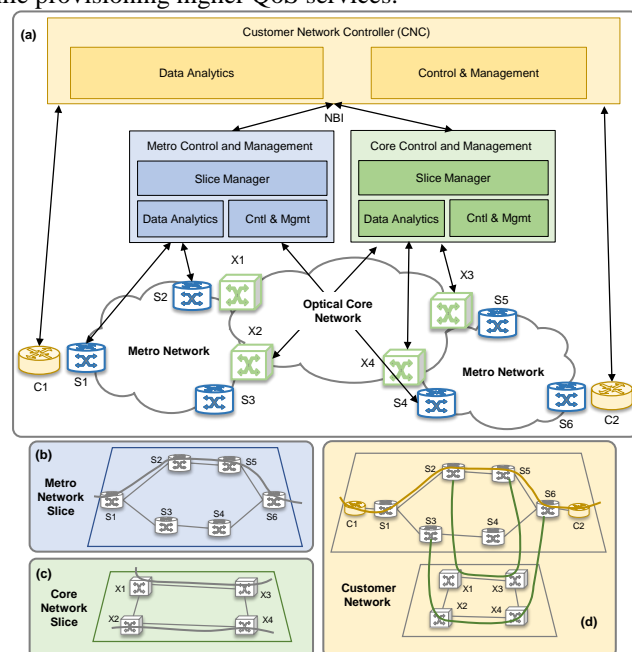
the provisioning higher QoS services.

(a)

Customer Network Controller (CNC)

Data Analytics

Control & Management

NBI

Metro Control and Management

Slice Manager

Data Analytics

Cntl & Mgmt

Core Control and Management

Slice Manager

Data Analytics

Cntl & Mgmt

X1

X3

S2

S5

Optical Core Network

X2

Metro Network

X4

Metro Network

C1

S1

S3

S4

S6

C2

(b)

Metro Network Slice

S2

S5

S1

S3

S4

S6

(c)

Core Network Slice

X1

X3

X2

X4

S2

S5

S6

C1

S1

S3

S4

C2

Customer Network

X1

X3

X2

X4

(d)